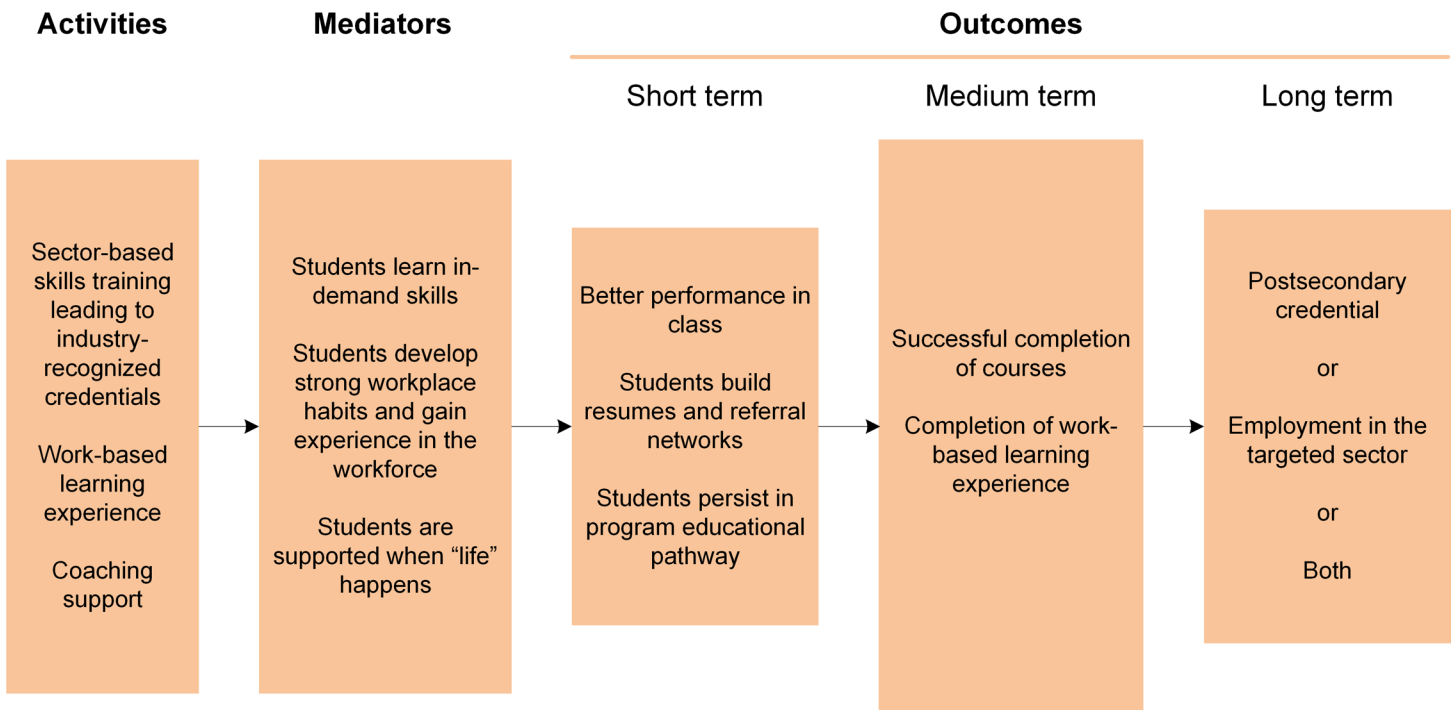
Activities

Mediators

Outcomes

Short term

Medium term

Long term

Sector-based skills training leading to industry-recognized credentials

Work-based learning experience

Coaching support

Students learn in-demand skills

Students develop strong workplace habits and gain experience in the workforce

Students are supported when "life" happens

Better performance in class

Students build resumes and referral networks

Students persist in program educational pathway

Successful completion of courses

Completion of work-based learning experience

Postsecondary credential

or

Employment in the targeted sector

or

Both